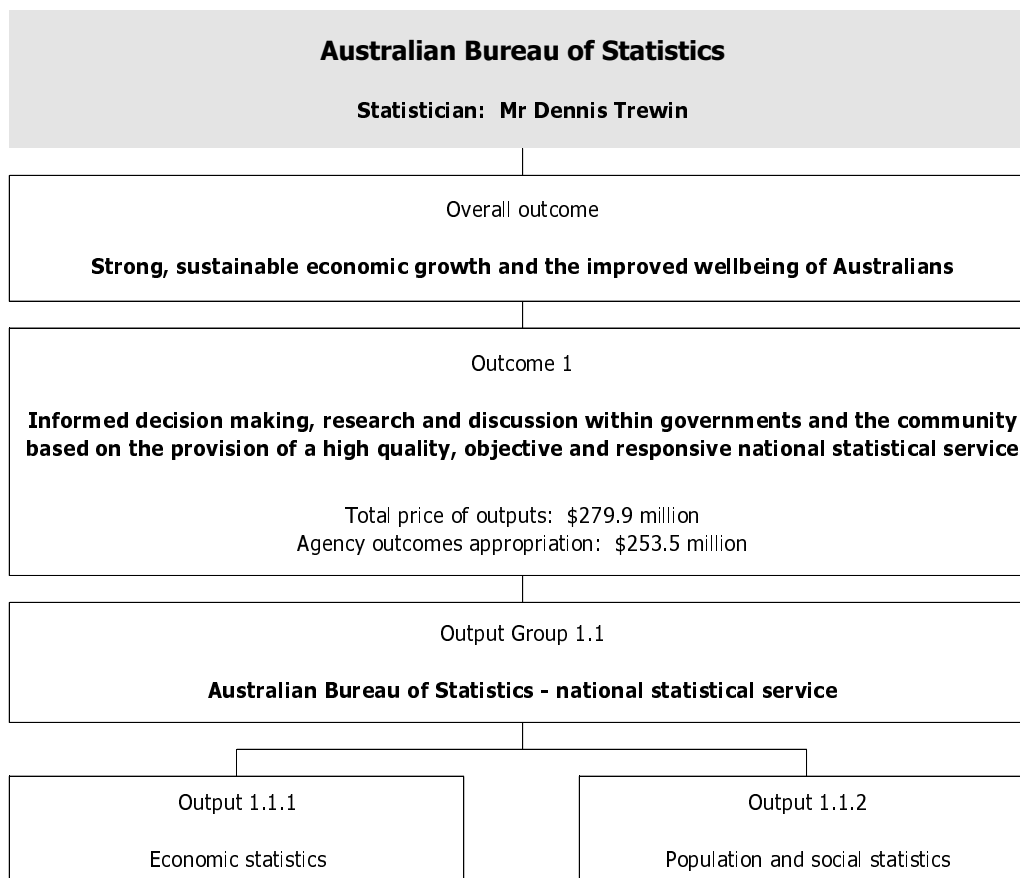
Australian Bureau of Statistics

Statistician: Mr Dennis Trewin

Overall outcome

Strong, sustainable economic growth and the improved wellbeing of Australians

Outcome 1

Informed decision making, research and discussion within governments and the community based on the provision of a high quality, objective and responsive national statistical service

Total price of outputs: \$279.9 million
Agency outcomes appropriation: \$253.5 million

Output Group 1.1

Australian Bureau of Statistics - national statistical service

Output 1.1.1

Economic statistics

Output 1.1.2

Population and social statistics